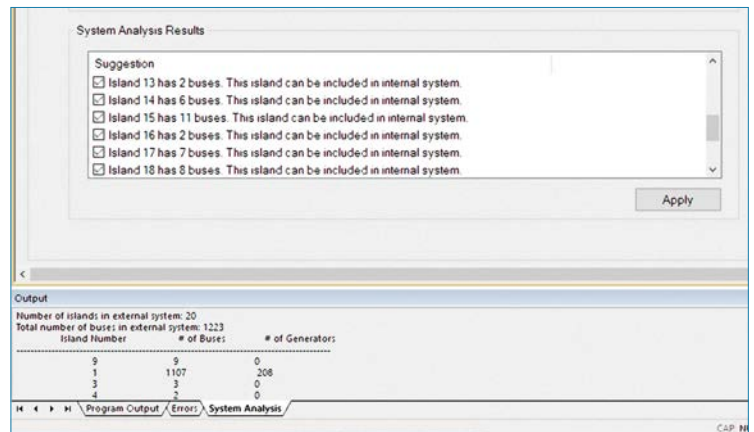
System Analysis Results

Suggestion
☑ Island 13 has 2 buses. This island can be included in internal system.
☑ Island 14 has 6 buses. This island can be included in internal system.
☑ Island 15 has 11 buses. This island can be included in internal system.
☑ Island 16 has 2 buses. This island can be included in internal system.
☑ Island 17 has 7 buses. This island can be included in internal system.
☑ Island 18 has 8 buses. This island can be included in internal system.

Apply

Output

Number of islands in external system: 20
Total number of buses in external system: 1223

| Island Number | # of Buses | # of Generators |
|---|---|---|
| 9 | 9 | 0 |
| 1 | 1107 | 208 |
| 3 | 3 | 0 |
| 4 | 2 | 0 |

Program Output | Errors | System Analysis

CAP N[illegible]